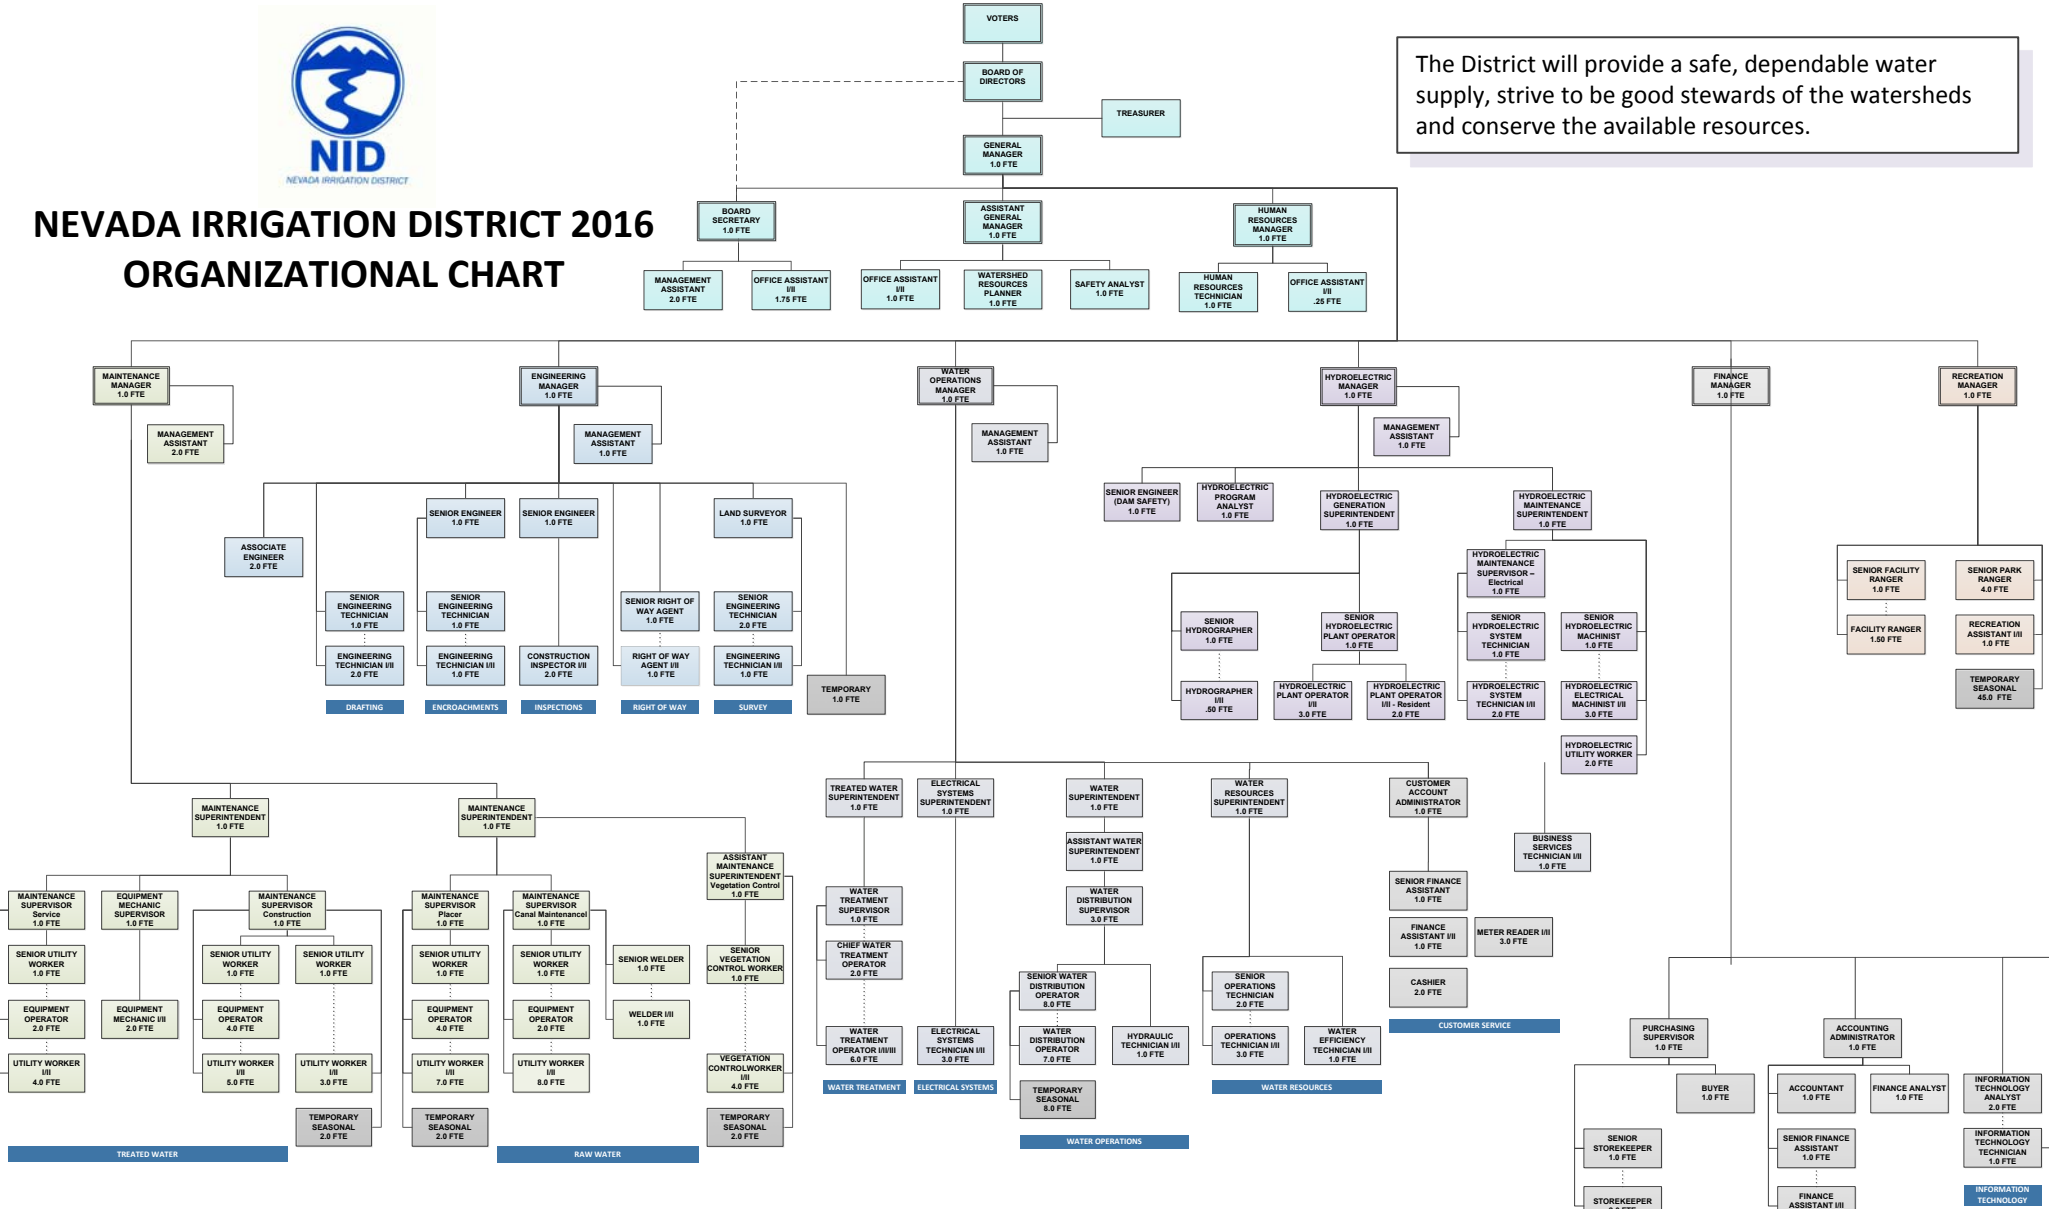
NID
NEVADA IRRIGATION DISTRICT

NEVADA IRRIGATION DISTRICT 2016 ORGANIZATIONAL CHART

The District will provide a safe, dependable water supply, strive to be good stewards of the watersheds and conserve the available resources.

VOTERS

BOARD OF DIRECTORS

TREASURER

GENERAL MANAGER 1.0 FTE

BOARD SECRETARY 1.0 FTE

ASSISTANT GENERAL MANAGER 1.0 FTE

HUMAN RESOURCES MANAGER 1.0 FTE

MANAGEMENT ASSISTANT 2.0 FTE

OFFICE ASSISTANT I/II 1.75 FTE

OFFICE ASSISTANT I/II 1.0 FTE

WATERSHED RESOURCES PLANNER 1.0 FTE

SAFETY ANALYST 1.0 FTE

HUMAN RESOURCES TECHNICIAN 1.0 FTE

OFFICE ASSISTANT I/II .25 FTE

MAINTENANCE MANAGER 1.0 FTE

MANAGEMENT ASSISTANT 2.0 FTE

ENGINEERING MANAGER 1.0 FTE

MANAGEMENT ASSISTANT 1.0 FTE

WATER OPERATIONS MANAGER 1.0 FTE

MANAGEMENT ASSISTANT 1.0 FTE

HYDROELECTRIC MANAGER 1.0 FTE

MANAGEMENT ASSISTANT 1.0 FTE

FINANCE MANAGER 1.0 FTE

RECREATION MANAGER 1.0 FTE

ASSOCIATE ENGINEER 2.0 FTE

SENIOR ENGINEER 1.0 FTE

SENIOR ENGINEER 1.0 FTE

LAND SURVEYOR 1.0 FTE

SENIOR ENGINEERING TECHNICIAN 1.0 FTE

ENGINEERING TECHNICIAN I/II 2.0 FTE

SENIOR ENGINEERING TECHNICIAN 1.0 FTE

ENGINEERING TECHNICIAN I/II 1.0 FTE

CONSTRUCTION INSPECTOR I/II 2.0 FTE

SENIOR RIGHT OF WAY AGENT 1.0 FTE

RIGHT OF WAY AGENT I/II 1.0 FTE

SENIOR ENGINEERING TECHNICIAN 2.0 FTE

ENGINEERING TECHNICIAN I/II 1.0 FTE

TEMPORARY 1.0 FTE

DRAFTING

ENCROACHMENTS

INSPECTIONS

RIGHT OF WAY

SURVEY

SENIOR ENGINEER (DAM SAFETY) 1.0 FTE

HYDROELECTRIC PROGRAM ANALYST 1.0 FTE

HYDROELECTRIC GENERATION SUPERINTENDENT 1.0 FTE

HYDROELECTRIC MAINTENANCE SUPERINTENDENT 1.0 FTE

SENIOR HYDROGRAPHER 1.0 FTE

HYDROGRAPHER I/II .50 FTE

SENIOR HYDROELECTRIC PLANT OPERATOR 1.0 FTE

HYDROELECTRIC PLANT OPERATOR I/II 3.0 FTE

HYDROELECTRIC PLANT OPERATOR I/II - Resident 2.0 FTE

HYDROELECTRIC MAINTENANCE SUPERVISOR – Electrical 1.0 FTE

SENIOR HYDROELECTRIC SYSTEM TECHNICIAN 1.0 FTE

HYDROELECTRIC SYSTEM TECHNICIAN I/II 2.0 FTE

SENIOR HYDROELECTRIC MACHINIST 1.0 FTE

HYDROELECTRIC ELECTRICAL MACHINIST I/II 3.0 FTE

HYDROELECTRIC UTILITY WORKER 2.0 FTE

SENIOR FACILITY RANGER 1.0 FTE

FACILITY RANGER 1.50 FTE

SENIOR PARK RANGER 4.0 FTE

RECREATION ASSISTANT I/II 1.0 FTE

TEMPORARY SEASONAL 45.0 FTE

MAINTENANCE SUPERINTENDENT 1.0 FTE

MAINTENANCE SUPERINTENDENT 1.0 FTE

MAINTENANCE SUPERVISOR Service 1.0 FTE

SENIOR UTILITY WORKER 1.0 FTE

EQUIPMENT OPERATOR 2.0 FTE

UTILITY WORKER I/II 4.0 FTE

EQUIPMENT MECHANIC SUPERVISOR 1.0 FTE

EQUIPMENT MECHANIC I/II 2.0 FTE

MAINTENANCE SUPERVISOR Construction 1.0 FTE

SENIOR UTILITY WORKER 1.0 FTE

SENIOR UTILITY WORKER 1.0 FTE

EQUIPMENT OPERATOR 4.0 FTE

UTILITY WORKER I/II 5.0 FTE

UTILITY WORKER I/II 3.0 FTE

TEMPORARY SEASONAL 2.0 FTE

TREATED WATER

MAINTENANCE SUPERVISOR Placer 1.0 FTE

SENIOR UTILITY WORKER 1.0 FTE

EQUIPMENT OPERATOR 4.0 FTE

UTILITY WORKER I/II 7.0 FTE

TEMPORARY SEASONAL 2.0 FTE

MAINTENANCE SUPERVISOR Canal Maintenance 1.0 FTE

SENIOR UTILITY WORKER 1.0 FTE

EQUIPMENT OPERATOR 2.0 FTE

UTILITY WORKER I/II 8.0 FTE

SENIOR WELDER 1.0 FTE

WELDER I/II 1.0 FTE

RAW WATER

ASSISTANT MAINTENANCE SUPERINTENDENT Vegetation Control 1.0 FTE

SENIOR VEGETATION CONTROL WORKER 1.0 FTE

VEGETATION CONTROLWORKER I/II 4.0 FTE

TEMPORARY SEASONAL 2.0 FTE

TREATED WATER SUPERINTENDENT 1.0 FTE

WATER TREATMENT SUPERVISOR 1.0 FTE

CHIEF WATER TREATMENT OPERATOR 2.0 FTE

WATER TREATMENT OPERATOR I/II/III 6.0 FTE

WATER TREATMENT

ELECTRICAL SYSTEMS SUPERINTENDENT 1.0 FTE

ELECTRICAL SYSTEMS TECHNICIAN I/II 3.0 FTE

ELECTRICAL SYSTEMS

WATER SUPERINTENDENT 1.0 FTE

ASSISTANT WATER SUPERINTENDENT 1.0 FTE

WATER DISTRIBUTION SUPERVISOR 3.0 FTE

SENIOR WATER DISTRIBUTION OPERATOR 8.0 FTE

WATER DISTRIBUTION OPERATOR 7.0 FTE

HYDRAULIC TECHNICIAN I/II 1.0 FTE

TEMPORARY SEASONAL 8.0 FTE

WATER OPERATIONS

WATER RESOURCES SUPERINTENDENT 1.0 FTE

SENIOR OPERATIONS TECHNICIAN 2.0 FTE

OPERATIONS TECHNICIAN I/II 3.0 FTE

WATER EFFICIENCY TECHNICIAN I/II 1.0 FTE

WATER RESOURCES

CUSTOMER ACCOUNT ADMINISTRATOR 1.0 FTE

SENIOR FINANCE ASSISTANT 1.0 FTE

FINANCE ASSISTANT I/II 1.0 FTE

METER READER I/II 3.0 FTE

CASHIER 2.0 FTE

CUSTOMER SERVICE

BUSINESS SERVICES TECHNICIAN I/II 1.0 FTE

PURCHASING SUPERVISOR 1.0 FTE

BUYER 1.0 FTE

SENIOR STOREKEEPER 1.0 FTE

STOREKEEPER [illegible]

ACCOUNTING ADMINISTRATOR 1.0 FTE

ACCOUNTANT 1.0 FTE

FINANCE ANALYST 1.0 FTE

SENIOR FINANCE ASSISTANT 1.0 FTE

FINANCE ASSISTANT I/II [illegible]

INFORMATION TECHNOLOGY ANALYST 2.0 FTE

INFORMATION TECHNOLOGY TECHNICIAN 1.0 FTE

INFORMATION TECHNOLOGY